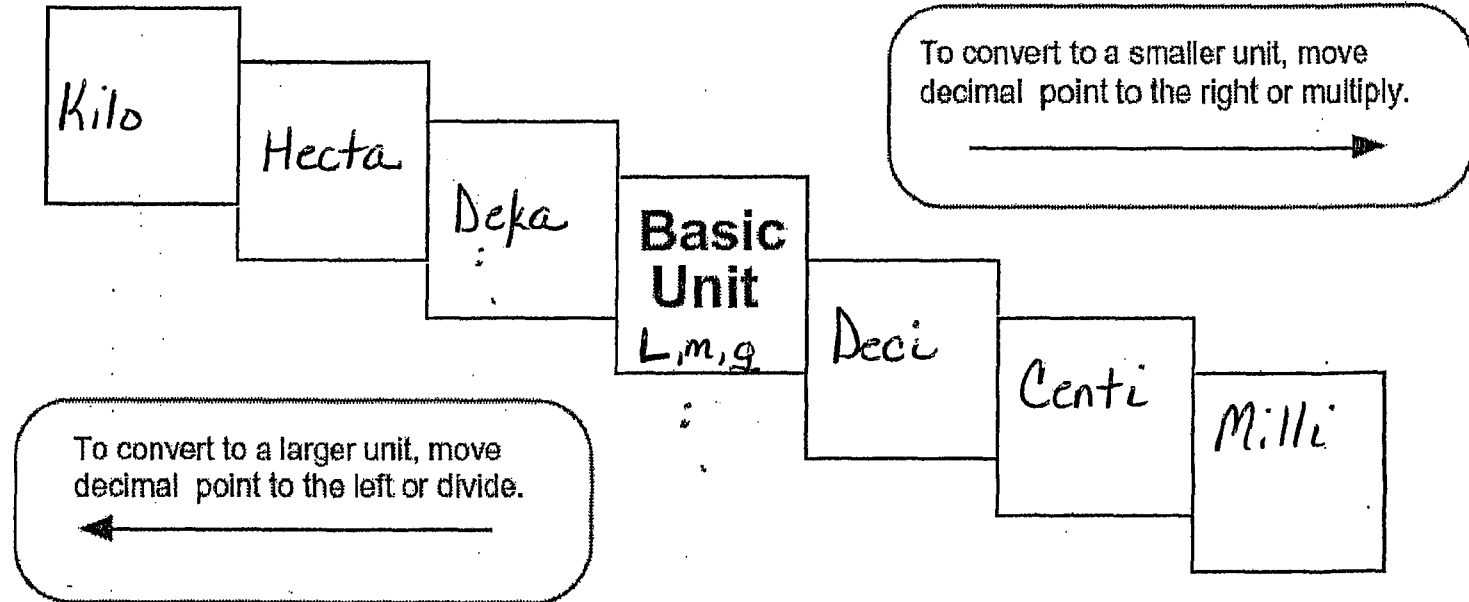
Kilo

Hecta

Deka

Basic Unit
L,m,g

Deci

Centi

Milli

To convert to a smaller unit, move decimal point to the right or multiply.

To convert to a larger unit, move decimal point to the left or divide.